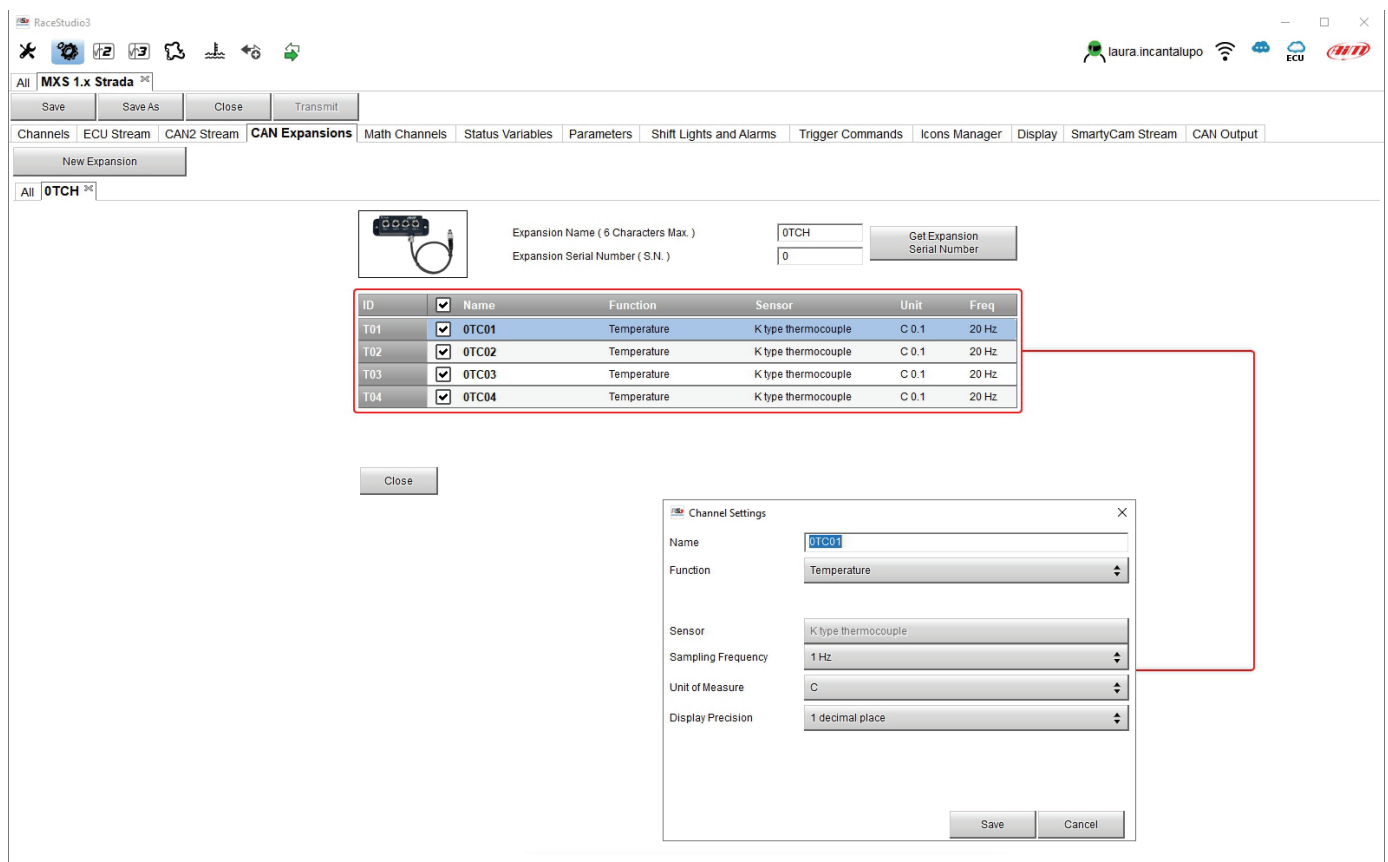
RaceStudio3

laura.incantalupo

ECU

All MXS 1.x Strada

Save | Save As | Close | Transmit

Channels | ECU Stream | CAN2 Stream | CAN Expansions | Math Channels | Status Variables | Parameters | Shift Lights and Alarms | Trigger Commands | Icons Manager | Display | SmartyCam Stream | CAN Output

New Expansion

All 0TCH

Expansion Name ( 6 Characters Max. ) 0TCH

Expansion Serial Number ( S.N. ) 0

Get Expansion Serial Number

| ID | Name | Function | Sensor | Unit | Freq |
|---|---|---|---|---|---|
| T01 | 0TC01 | Temperature | K type thermocouple | C 0.1 | 20 Hz |
| T02 | 0TC02 | Temperature | K type thermocouple | C 0.1 | 20 Hz |
| T03 | 0TC03 | Temperature | K type thermocouple | C 0.1 | 20 Hz |
| T04 | 0TC04 | Temperature | K type thermocouple | C 0.1 | 20 Hz |

Close

Channel Settings

Name 0TC01

Function Temperature

Sensor K type thermocouple

Sampling Frequency 1 Hz

Unit of Measure C

Display Precision 1 decimal place

Save | Cancel